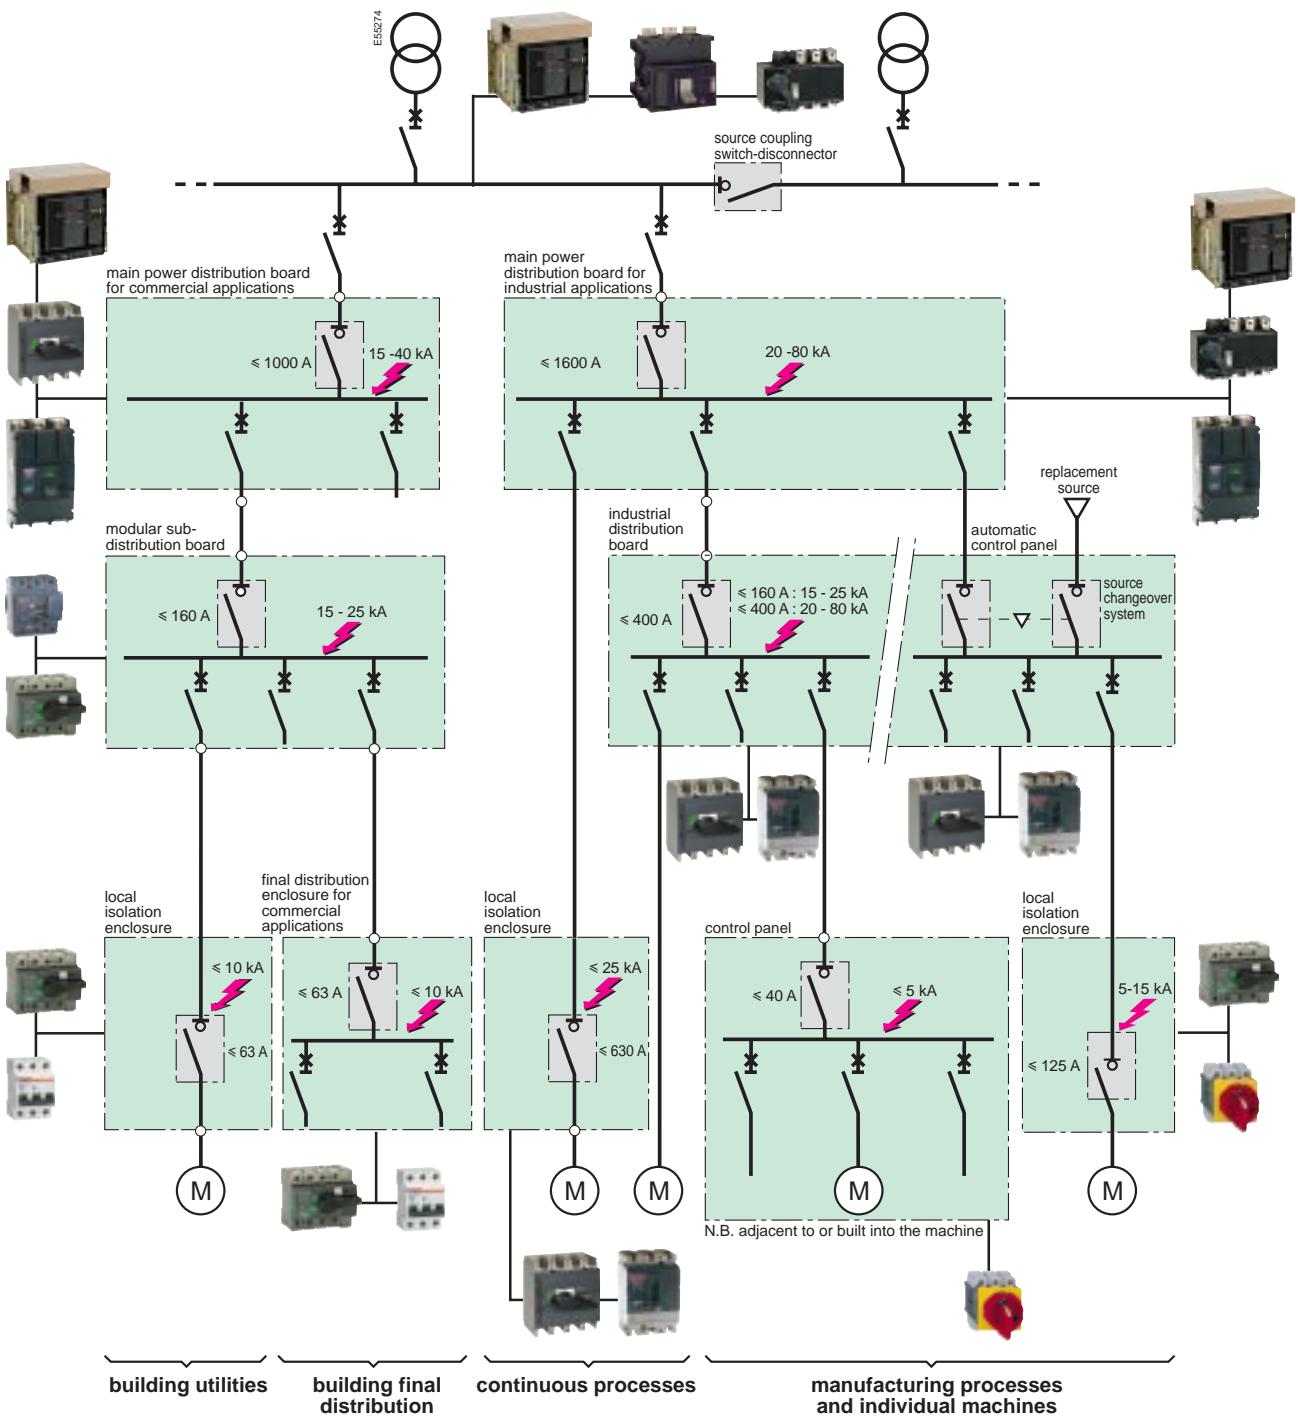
E55274

source coupling switch-disconnector

main power distribution board for commercial applications

$\leqslant$ 1000 A

15 -40 kA

main power distribution board for industrial applications

$\leqslant$ 1600 A

20 -80 kA

replacement source

modular sub-distribution board

$\leqslant$ 160 A

15 - 25 kA

industrial distribution board

$\leqslant$ 400 A

$\leqslant$ 160 A : 15 - 25 kA
$\leqslant$ 400 A : 20 - 80 kA

automatic control panel

source changeover system

local isolation enclosure

$\leqslant$ 10 kA

$\leqslant$ 63 A

final distribution enclosure for commercial applications

$\leqslant$ 63 A

$\leqslant$ 10 kA

local isolation enclosure

$\leqslant$ 25 kA

$\leqslant$ 630 A

control panel

$\leqslant$ 40 A

$\leqslant$ 5 kA

local isolation enclosure

5-15 kA

$\leqslant$ 125 A

M

M

M

M

M

N.B. adjacent to or built into the machine

building utilities

building final distribution

continuous processes

manufacturing processes and individual machines